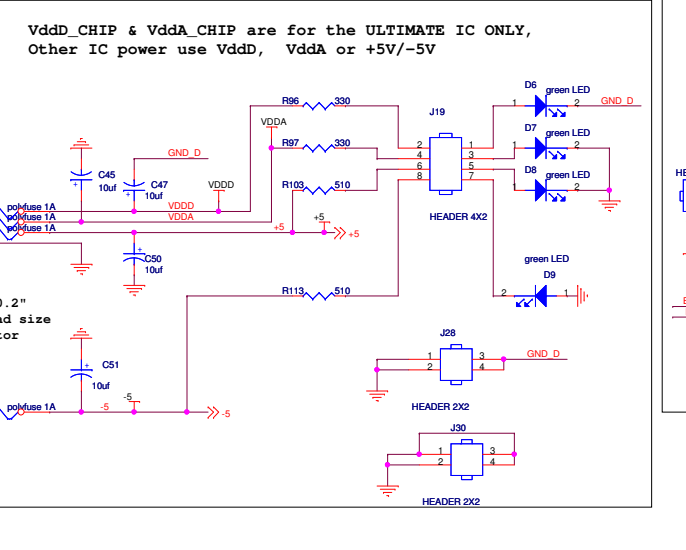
VddD_CHIP & VddA_CHIP are for the ULTIMATE IC ONLY, Other IC power use VddD, VddA or +5V/-5V

R96 330
VDDA
R97 330
R103 510
GND_D
C45 10uf
C47 10uf
VDDD
polyfuse 1A
polyfuse 1A
polyfuse 1A
VDDD
VDDA
+5
+5
+5
C50 10uf
J19
2 1
4 3
6 5
8 7
HEADER 4X2
D6 green LED
1 2
GND_D
D7 green LED
1 2
D8 green LED
1 2
green LED
D9
2 1
R113 510
.2"
d size
tor
C51
10uf
polyfuse 1A
-5
-5
-5
J28
1 3
2 4
GND_D
HEADER 2X2
J30
1 3
2 4
HEADER 2X2
HE
E